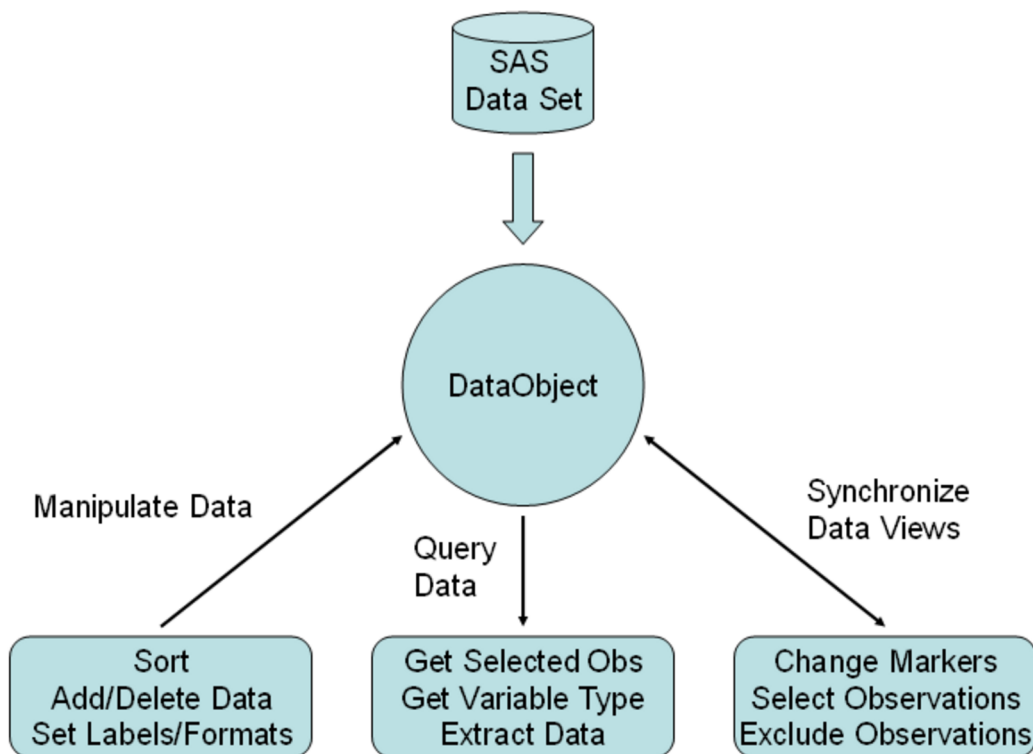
SAS
Data Set

DataObject

Manipulate Data

Query
Data

Synchronize
Data Views

Sort
Add/Delete Data
Set Labels/Formats

Get Selected Obs
Get Variable Type
Extract Data

Change Markers
Select Observations
Exclude Observations